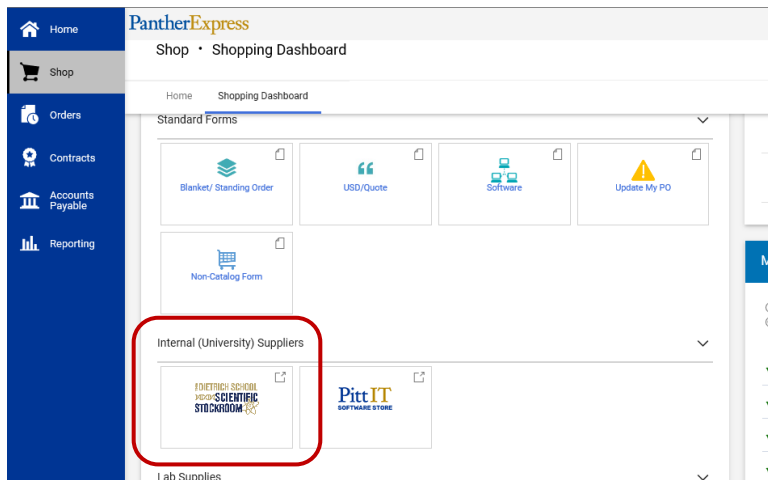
Home
Shop
Orders
Contracts
Accounts Payable
Reporting

PantherExpress

Shop • Shopping Dashboard

Home
Shopping Dashboard

Standard Forms

Blanket/ Standing Order
USD/Quote
Software
Update My PO
Non-Catalog Form

Internal (University) Suppliers

DIETRICH SCHOOL SCIENTIFIC STOCKROOM
Pitt IT SOFTWARE STORE

Lab Supplies

M